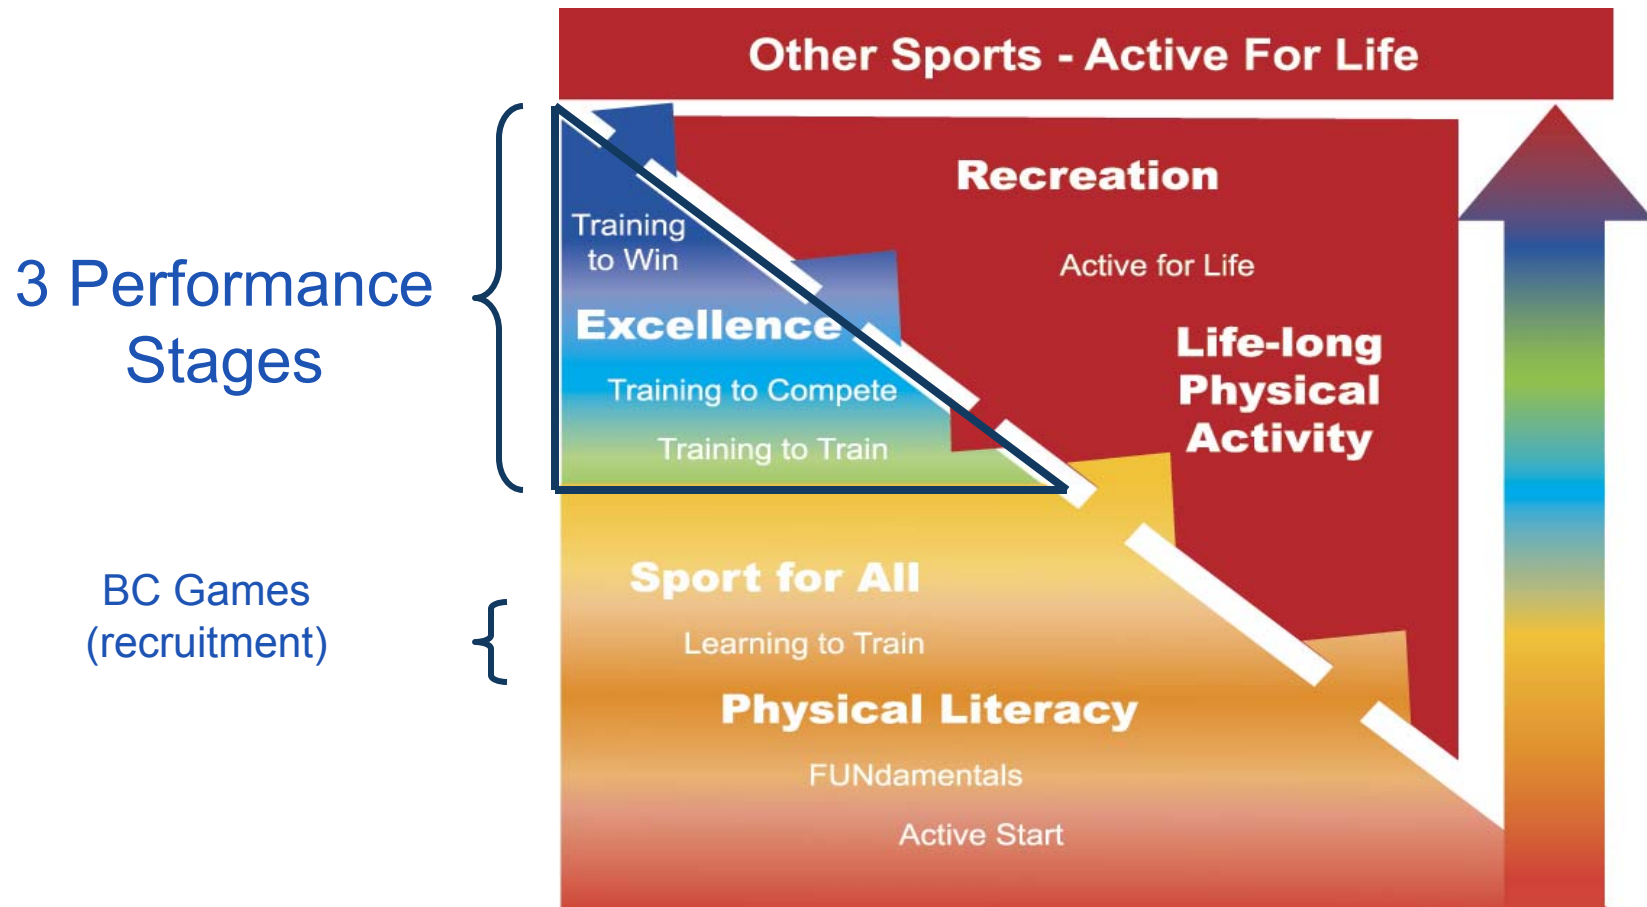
Other Sports - Active For Life

3 Performance Stages

Training to Win

Excellence

Training to Compete

Training to Train

Recreation

Active for Life

Life-long Physical Activity

BC Games (recruitment)

Sport for All

Learning to Train

Physical Literacy

FUNdamentals

Active Start